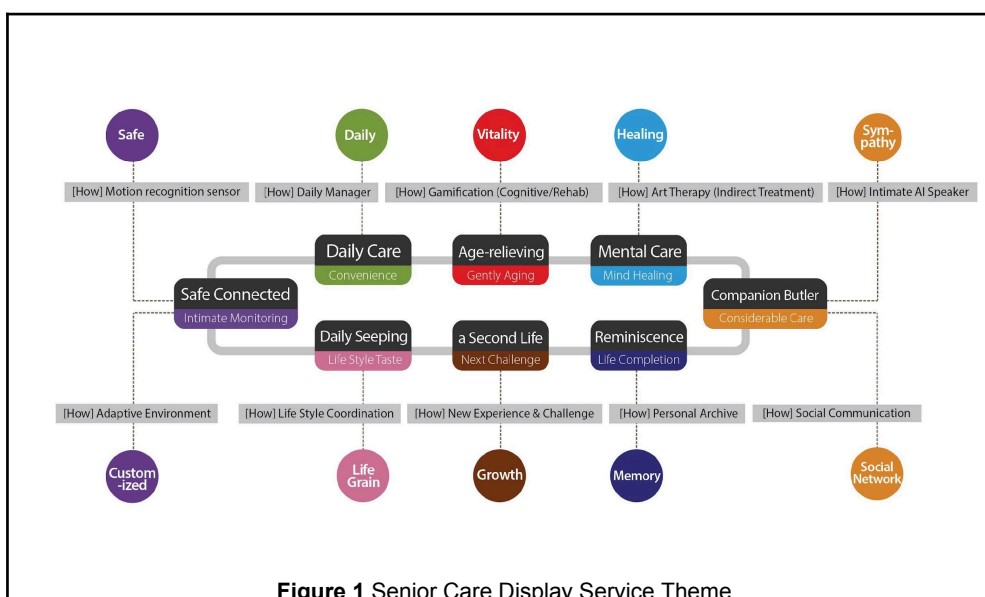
Safe

Daily

Vitality

Healing

Sym-pathy

[How] Motion recognition sensor

[How] Daily Manager

[How] Gamification (Cognitive/Rehab)

[How] Art Therapy (Indirect Treatment)

[How] Intimate AI Speaker

Daily Care
Convenience

Age-relieving
Gently Aging

Mental Care
Mind Healing

Safe Connected
Intimate Monitoring

Companion Butler
Considerable Care

Daily Seeping
Life Style Taste

a Second Life
Next Challenge

Reminiscence
Life Completion

[How] Adaptive Environment

[How] Life Style Coordination

[How] New Experience & Challenge

[How] Personal Archive

[How] Social Communication

Custom-ized

Life Grain

Growth

Memory

Social Network

**Figure 1** Senior Care Display Service Theme